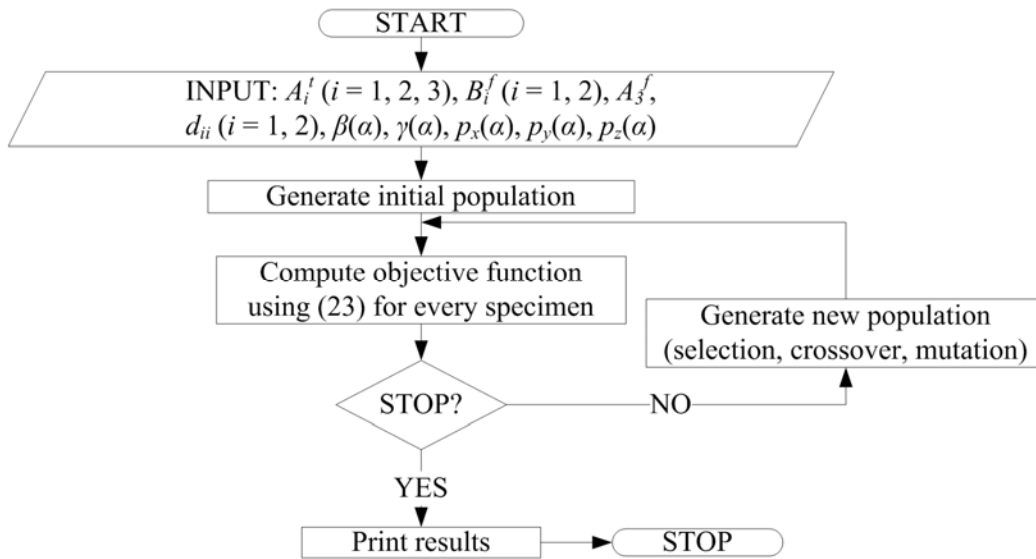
START

INPUT: $A_i^t$ $(i = 1, 2, 3)$, $B_i^f$ $(i = 1, 2)$, $A_3^f$, $d_{ii}$ $(i = 1, 2)$, $\beta(\alpha)$, $\gamma(\alpha)$, $p_x(\alpha)$, $p_y(\alpha)$, $p_z(\alpha)$

Generate initial population

Compute objective function using (23) for every specimen

Generate new population (selection, crossover, mutation)

STOP?

NO

YES

Print results

STOP